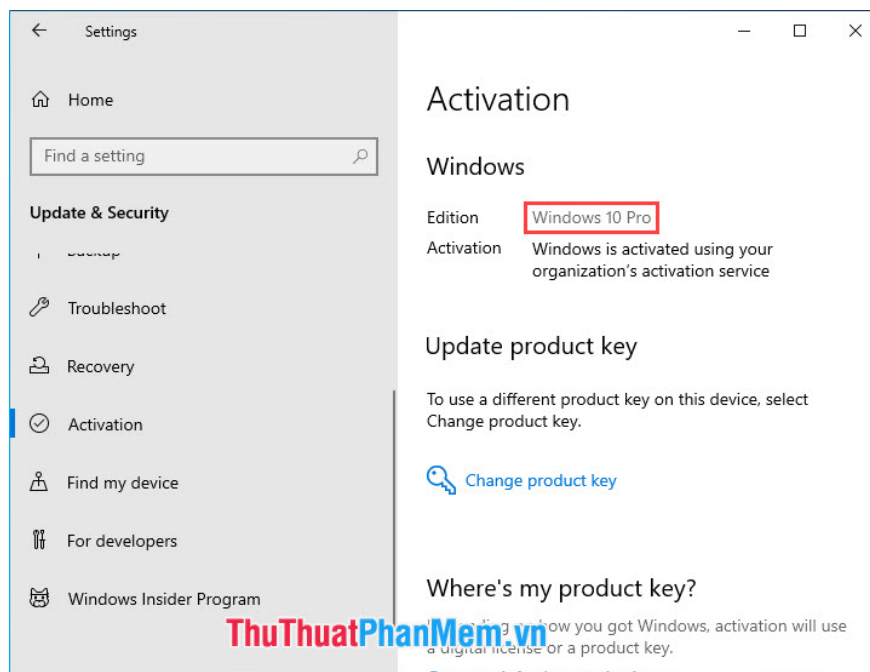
Settings

Home

Find a setting

Update & Security

Backup

Troubleshoot

Recovery

Activation

Find my device

For developers

Windows Insider Program

Activation

Windows

Edition Windows 10 Pro

Activation Windows is activated using your organization's activation service

Update product key

To use a different product key on this device, select Change product key.

Change product key

Where's my product key?

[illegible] how you got Windows, activation will use a digital license or a product key.

ThuThuatPhanMem.vn